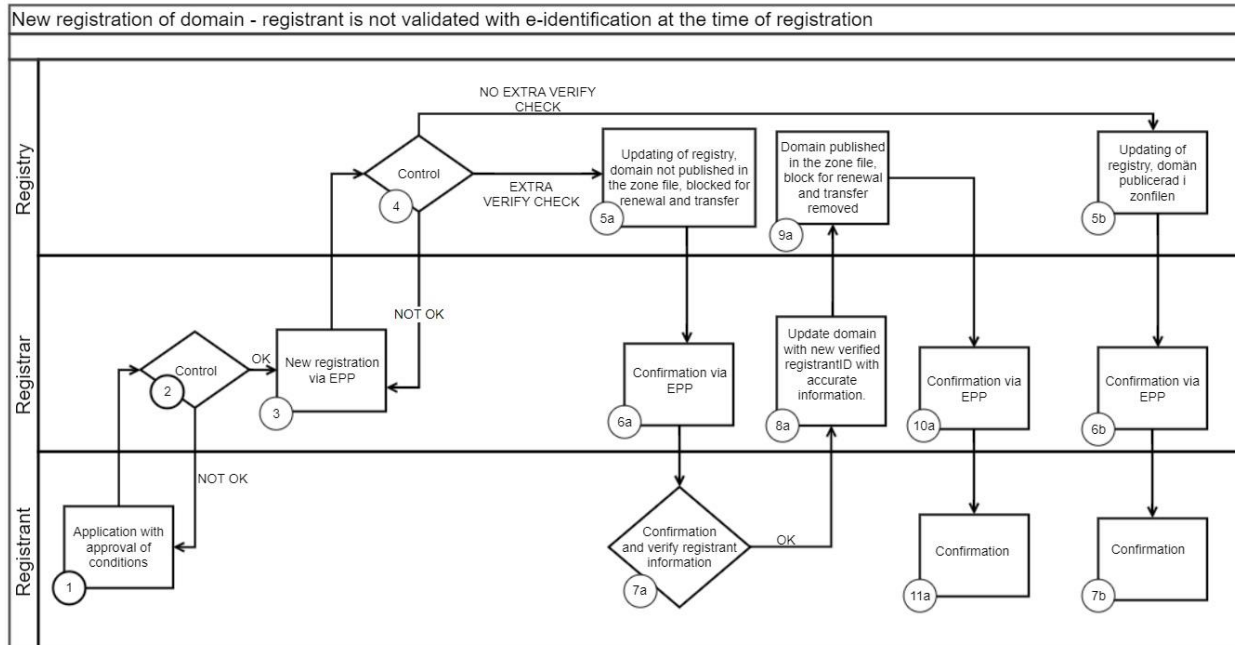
New registration of domain - registrant is not validated with e-identification at the time of registration

Registry

Registrar

Registrant

NO EXTRA VERIFY CHECK

Control

4

EXTRA VERIFY CHECK

Updating of registry, domain not published in the zone file, blocked for renewal and transfer

5a

Domain published in the zone file, block for renewal and transfer removed

9a

Updating of registry, domän publicerad i zonfilen

5b

NOT OK

Control

2

OK

New registration via EPP

3

Confirmation via EPP

6a

Update domain with new verified registrantID with accurate information.

8a

Confirmation via EPP

10a

Confirmation via EPP

6b

NOT OK

Application with approval of conditions

1

Confirmation and verify registrant information

7a

OK

Confirmation

11a

Confirmation

7b